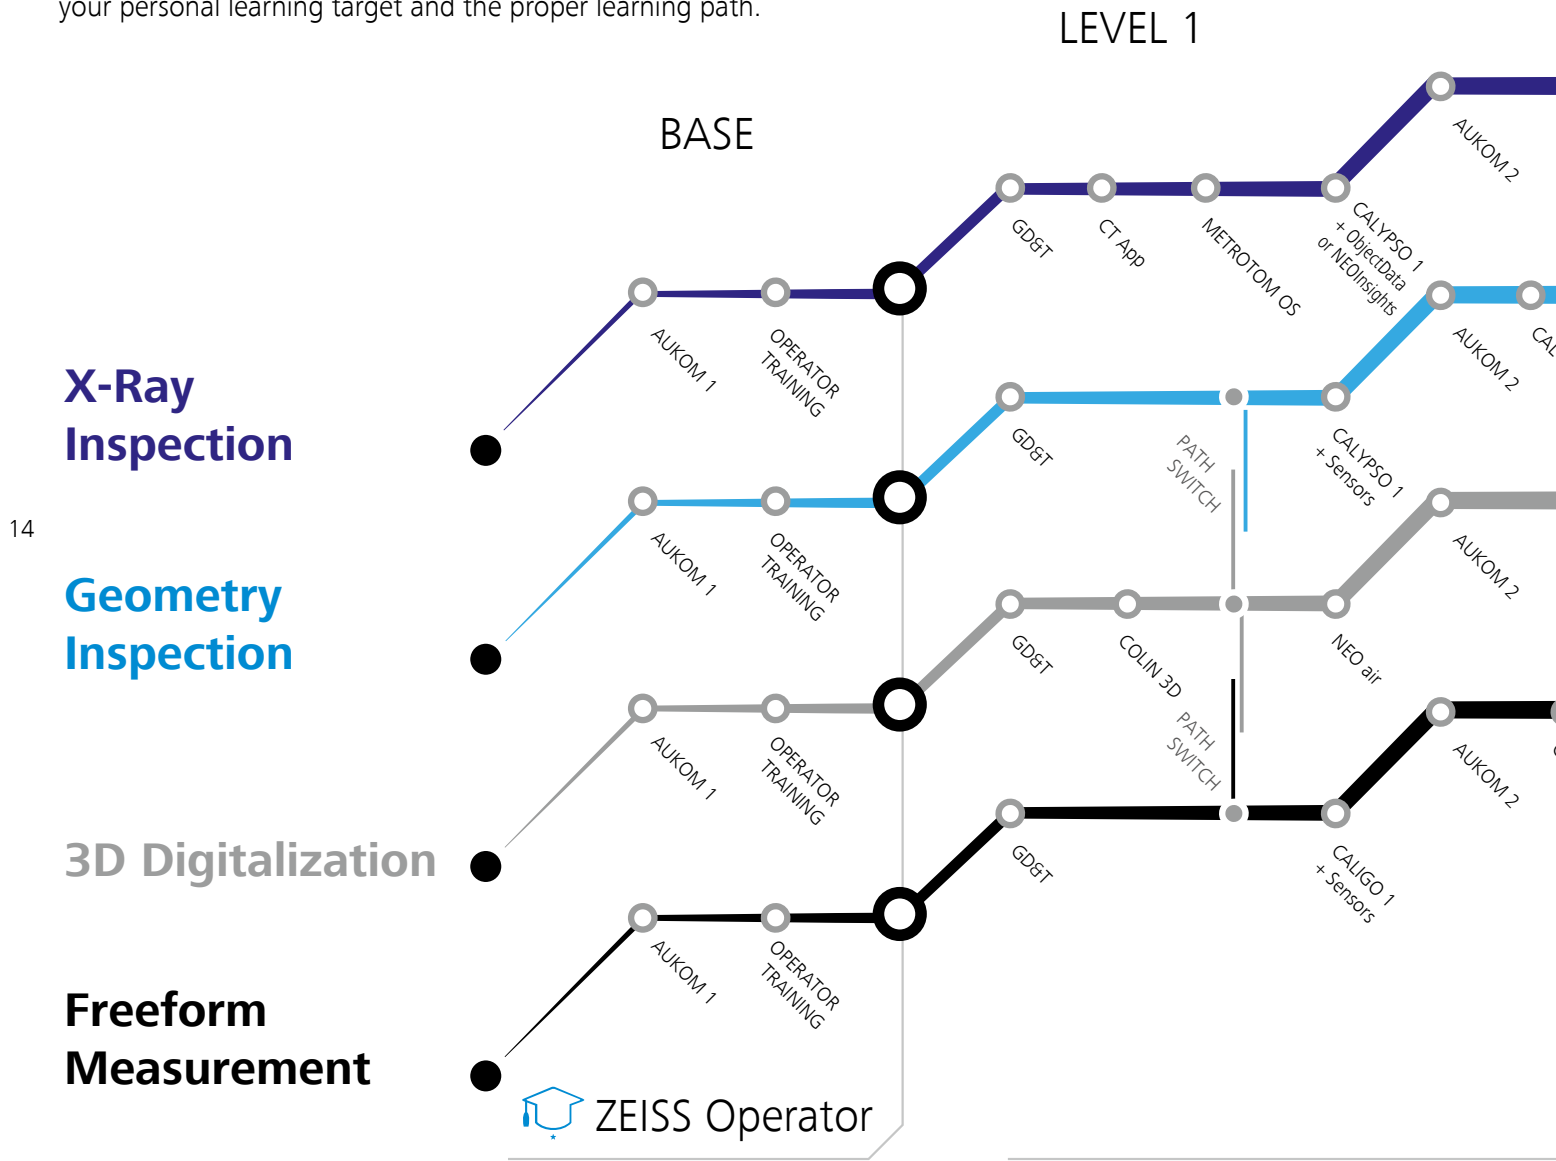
your personal learning target and the proper learning path.

LEVEL 1

BASE

14

X-Ray Inspection

Geometry Inspection

3D Digitalization

Freeform Measurement

AUKOM 1
OPERATOR TRAINING
GD&T
CT App
METROTOM OS
CALYPSO 1 + ObjectData or NEOInsights
AUKOM 2

AUKOM 1
OPERATOR TRAINING
GD&T
PATH SWITCH
CALYPSO 1 + Sensors
AUKOM 2
CAL

AUKOM 1
OPERATOR TRAINING
GD&T
COLIN 3D
NEO air
AUKOM 2

PATH SWITCH

AUKOM 1
OPERATOR TRAINING
GD&T
CALIGO 1 + Sensors
AUKOM 2

ZEISS Operator